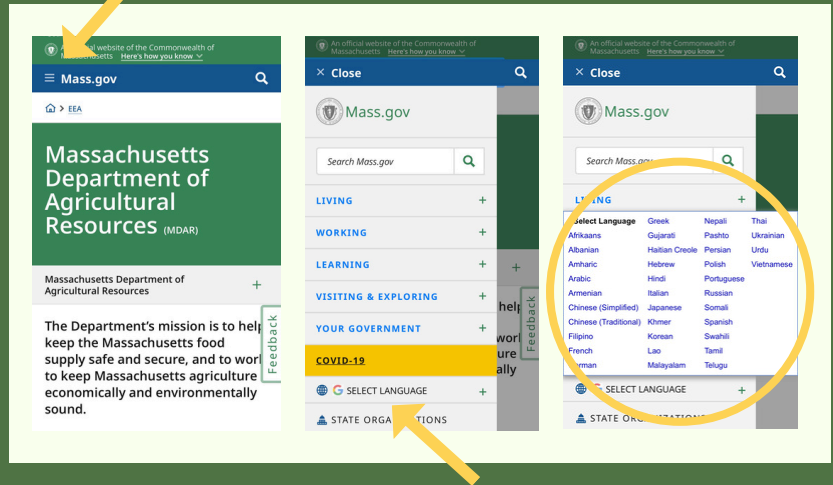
An official website of the Commonwealth of Massachusetts Here's how you know

Mass.gov

EEA

Massachusetts Department of Agricultural Resources (MDAR)

Massachusetts Department of Agricultural Resources +

The Department's mission is to help keep the Massachusetts food supply safe and secure, and to work to keep Massachusetts agriculture economically and environmentally sound.

Feedback

An official website of the Commonwealth of Massachusetts Here's how you know

× Close

Mass.gov

Search Mass.gov

LIVING +

WORKING +

LEARNING +

VISITING & EXPLORING +

YOUR GOVERNMENT +

COVID-19

SELECT LANGUAGE +

STATE ORGA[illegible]TIONS

Feedback

An official website of the Commonwealth of Massachusetts Here's how you know

× Close

Mass.gov

Search Mass.gov

L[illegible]ING +

| Select Language | Greek | Nepali | Thai |
|---|---|---|---|
| Afrikaans | Gujarati | Pashto | Ukrainian |
| Albanian | Haitian Creole | Persian | Urdu |
| Amharic | Hebrew | Polish | Vietnamese |
| Arabic | Hindi | Portuguese | |
| Armenian | Italian | Russian | |
| Chinese (Simplified) | Japanese | Somali | |
| Chinese (Traditional) | Khmer | Spanish | |
| Filipino | Korean | Swahili | |
| French | Lao | Tamil | |
| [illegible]rman | Malayalam | Telugu | |

SELECT LANGUAGE +

STATE OR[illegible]